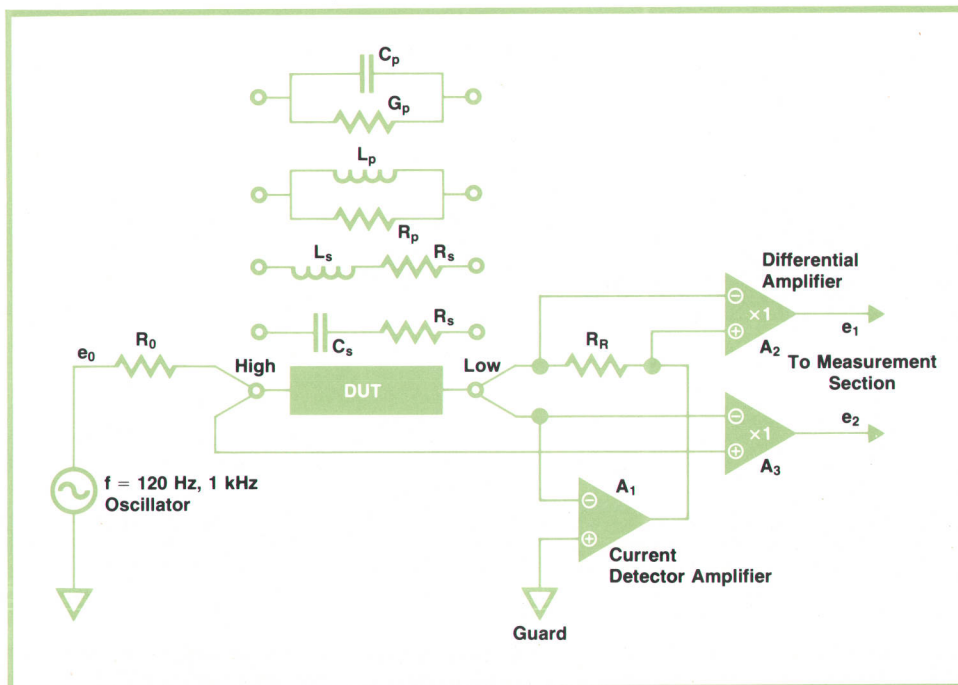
$C_p$

$G_p$

$L_p$

$R_p$

$L_s$ $R_s$

Differential Amplifier

$C_s$ $R_s$

$e_0$ $R_0$

High

DUT

Low

$R_R$

$\ominus$ $\times 1$ $\oplus$

$A_2$

$e_1$

To Measurement Section

$\ominus$ $\times 1$ $\oplus$

$A_3$

$e_2$

f = 120 Hz, 1 kHz Oscillator

$A_1$

$\ominus$

$\oplus$

Current Detector Amplifier

Guard